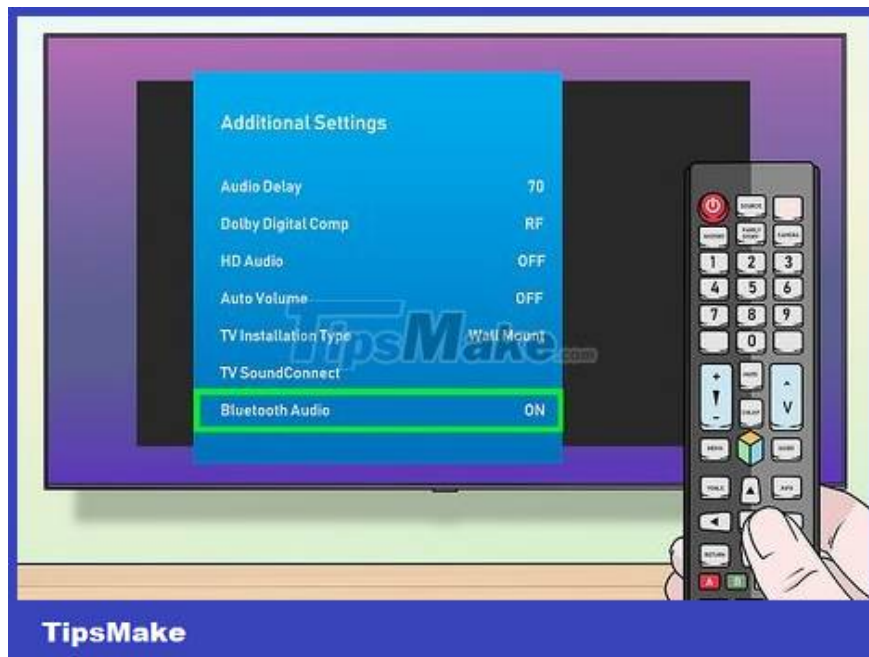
Additional Settings

| | |
|---|---|
| Audio Delay | 70 |
| Dolby Digital Comp | RF |
| HD Audio | OFF |
| Auto Volume | OFF |
| TV Installation Type | Wall Mount |
| TV SoundConnect | |
| Bluetooth Audio | ON |

TipsMake.com

SOURCE
1 2 3
4 5 6
7 8 9
0
MUTE
V
MENU
GUIDE
TOOLS
INFO
RETURN
A B

TipsMake